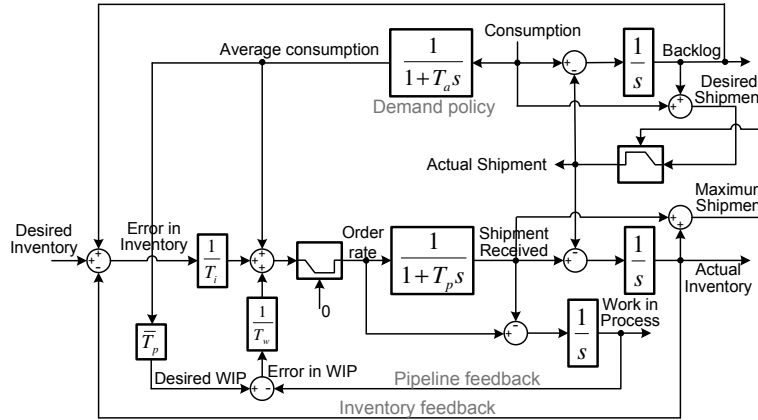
Average consumption
$\frac{1}{1+T_a s}$
Consumption
$\frac{1}{s}$
Backlog
Desired Shipmen
Demand policy
Actual Shipment
Maximu Shipmen
Desired Inventory
Error in Inventory
$\frac{1}{T_i}$
Order rate
$\frac{1}{1+T_p s}$
Shipment Received
$\frac{1}{s}$
Actual Inventory
0
$\frac{1}{T_w}$
$\frac{1}{s}$
Work in Process
$\overline{T}_p$
Desired WIP
Error in WIP
Pipeline feedback
Inventory feedback